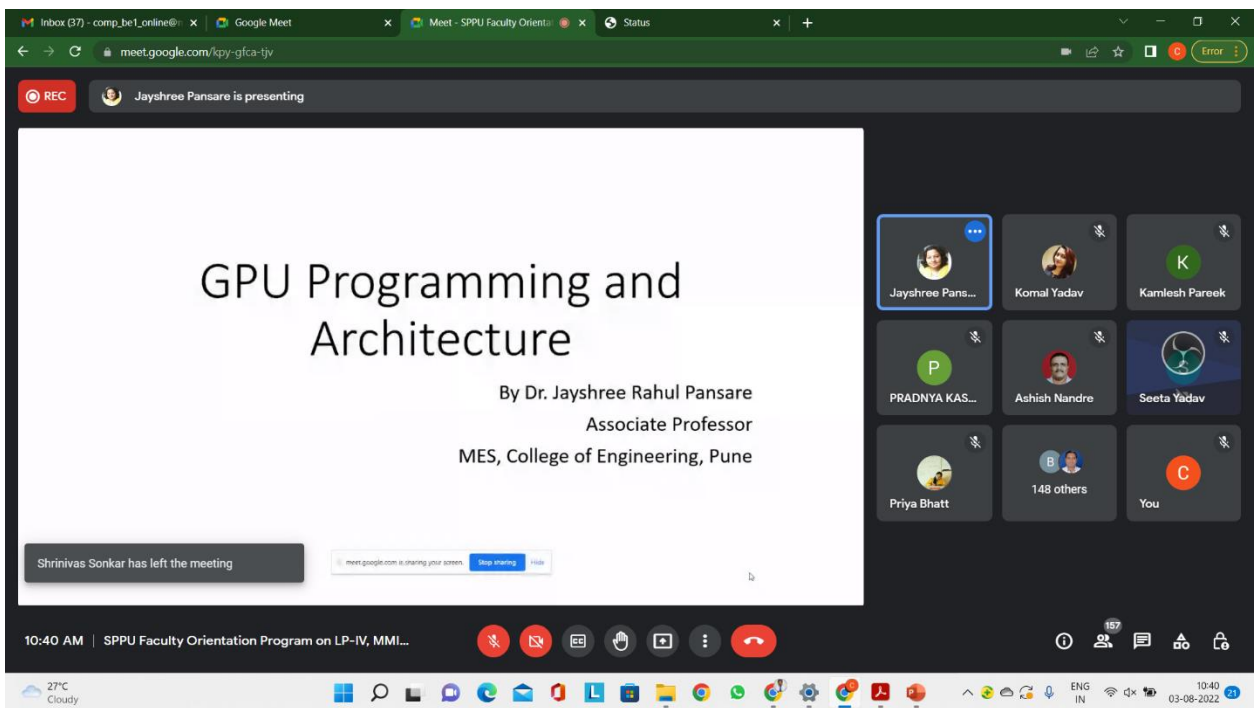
Inbox (37) - comp_be1_online@ ×
Google Meet ×
Meet - SPPU Faculty Orienta ×
Status ×
meet.google.com/kpy-gfca-tjv
Error
REC
Jayshree Pansare is presenting

GPU Programming and Architecture

By Dr. Jayshree Rahul Pansare
Associate Professor
MES, College of Engineering, Pune

meet.google.com is sharing your screen. Stop sharing Hide

Shrinivas Sonkar has left the meeting

Jayshree Pans...
Komal Yadav
K
Kamlesh Pareek
P
PRADNYA KAS...
Ashish Nandre
Seeta Yadav
Priya Bhatt
B
148 others
C
You

10:40 AM | SPPU Faculty Orientation Program on LP-IV, MMI...
157

27°C
Cloudy
ENG
IN
10:40
03-08-2022
21